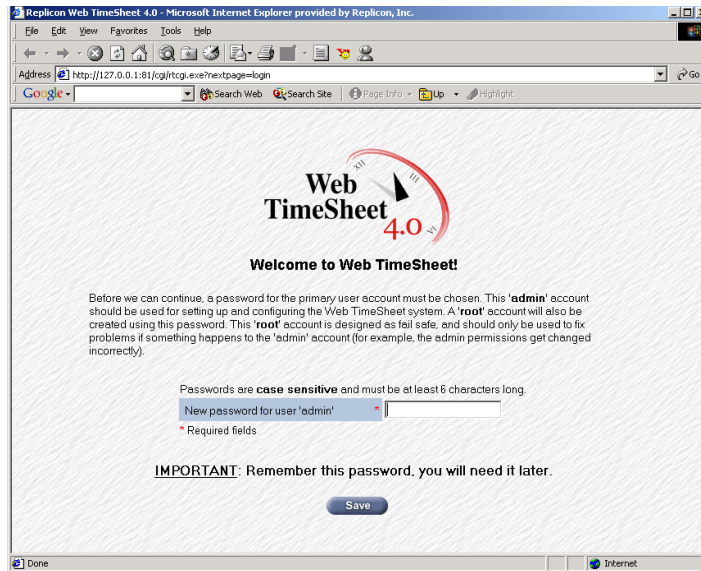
Replicon Web TimeSheet 4.0 - Microsoft Internet Explorer provided by Replicon, Inc.

File Edit View Favorites Tools Help

Address http://127.0.0.1:81/cgi/rtcgi.exe?nextpage=login

Go

Google Search Web Search Site Page Info Up Highlight

XII III VI

Web TimeSheet 4.0

Welcome to Web TimeSheet!

Before we can continue, a password for the primary user account must be chosen. This 'admin' account should be used for setting up and configuring the Web TimeSheet system. A 'root' account will also be created using this password. This 'root' account is designed as fail safe, and should only be used to fix problems if something happens to the 'admin' account (for example, the admin permissions get changed incorrectly).

Passwords are case sensitive and must be at least 6 characters long.

New password for user 'admin' *

* Required fields

IMPORTANT: Remember this password, you will need it later.

Save

Done

Internet